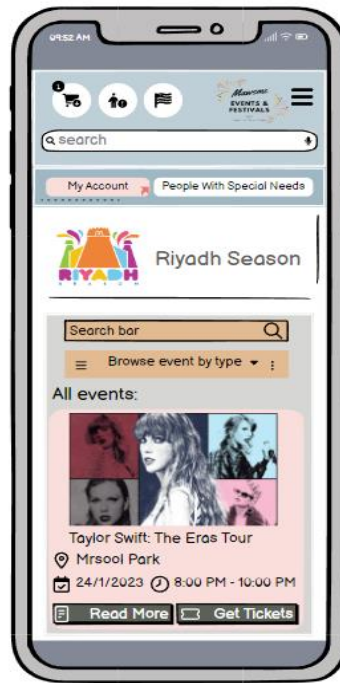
09:52 AM

1

Mawsme EVENTS & FESTIVALS

search

My Account

People With Special Needs

RIYADH SEASON

Riyadh Season

Search bar

Browse event by type

All events:

Taylor Swift: The Eras Tour

Mrsool Park

24/1/2023 8:00 PM - 10:00 PM

Read More

Get Tickets